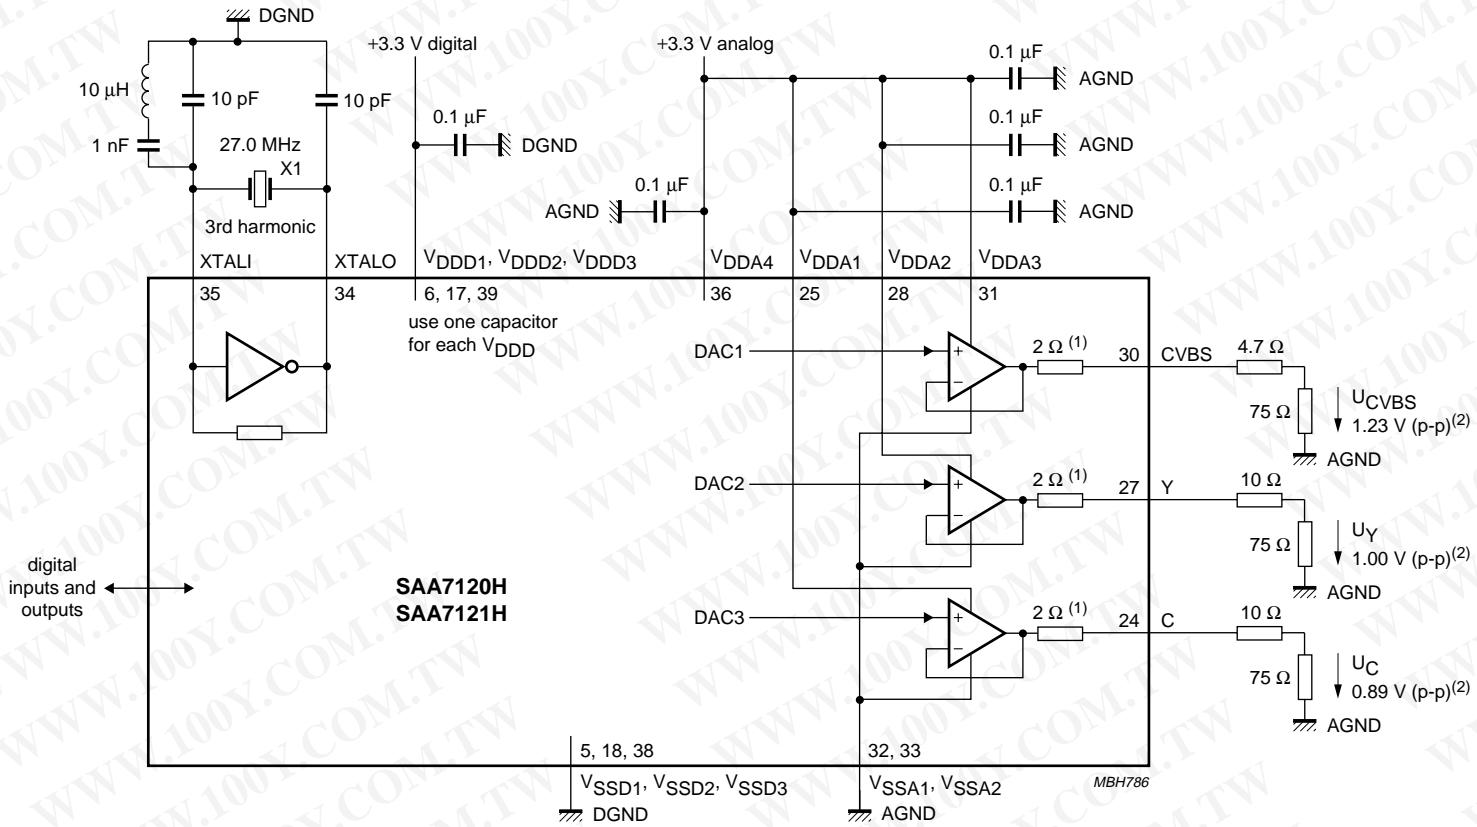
DGND
10 μH
10 pF
10 pF
1 nF
27.0 MHz
X1
3rd harmonic
+3.3 V digital
0.1 μF
DGND
+3.3 V analog
0.1 μF
AGND
0.1 μF
AGND
0.1 μF
AGND
AGND
0.1 μF
XTALI
XTALO
$V_{DDD1}$, $V_{DDD2}$, $V_{DDD3}$
$V_{DDA4}$
$V_{DDA1}$
$V_{DDA2}$
$V_{DDA3}$
35
34
6, 17, 39
36
25
28
31
use one capacitor for each $V_{DDD}$
DAC1
2 Ω $^{(1)}$
30
CVBS
4.7 Ω
75 Ω
$U_{CVBS}$
1.23 V (p-p)$^{(2)}$
AGND
DAC2
2 Ω $^{(1)}$
27
Y
10 Ω
75 Ω
$U_Y$
1.00 V (p-p)$^{(2)}$
AGND
digital inputs and outputs
SAA7120H
SAA7121H
DAC3
2 Ω $^{(1)}$
24
C
10 Ω
75 Ω
$U_C$
0.89 V (p-p)$^{(2)}$
AGND
5, 18, 38
32, 33
$V_{SSD1}$, $V_{SSD2}$, $V_{SSD3}$
$V_{SSA1}$, $V_{SSA2}$
MBH786
DGND
AGND